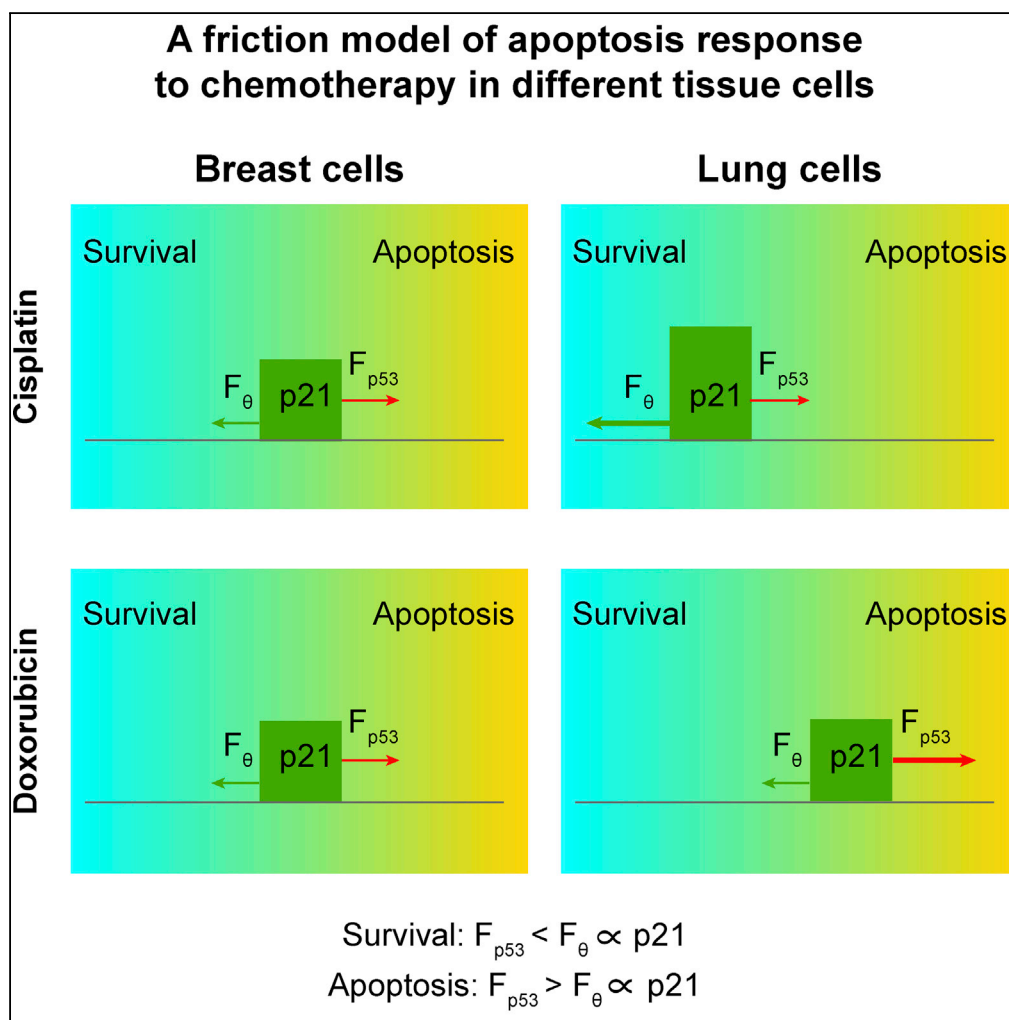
A friction model of apoptosis response to chemotherapy in different tissue cells

Breast cells

Lung cells

Cisplatin

Survival

Apoptosis

$F_{\theta}$

p21

$F_{p53}$

Survival

Apoptosis

$F_{\theta}$

p21

$F_{p53}$

Doxorubicin

Survival

Apoptosis

$F_{\theta}$

p21

$F_{p53}$

Survival

Apoptosis

$F_{\theta}$

p21

$F_{p53}$

Survival: $F_{p53} < F_{\theta} \propto$ p21

Apoptosis: $F_{p53} > F_{\theta} \propto$ p21